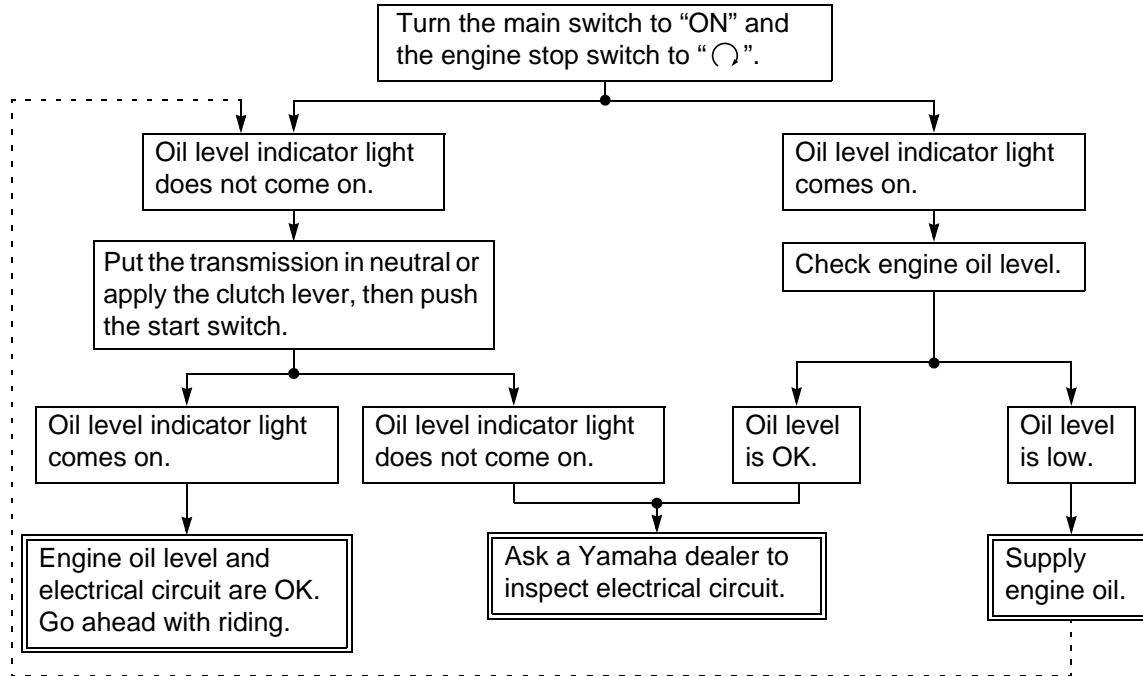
Turn the main switch to "ON" and the engine stop switch to "◯".

Oil level indicator light does not come on.

Put the transmission in neutral or apply the clutch lever, then push the start switch.

Oil level indicator light comes on.

Engine oil level and electrical circuit are OK. Go ahead with riding.

Oil level indicator light does not come on.

Ask a Yamaha dealer to inspect electrical circuit.

Oil level indicator light comes on.

Check engine oil level.

Oil level is OK.

Oil level is low.

Supply engine oil.